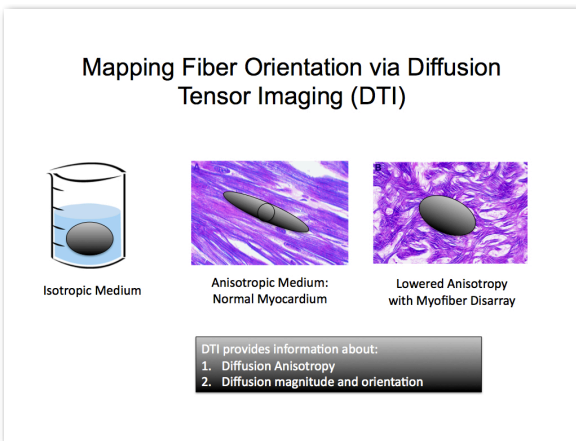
Mapping Fiber Orientation via Diffusion Tensor Imaging (DTI)

Isotropic Medium

Anisotropic Medium: Normal Myocardium

Lowered Anisotropy with Myofiber Disarray

DTI provides information about:
1. Diffusion Anisotropy
2. Diffusion magnitude and orientation